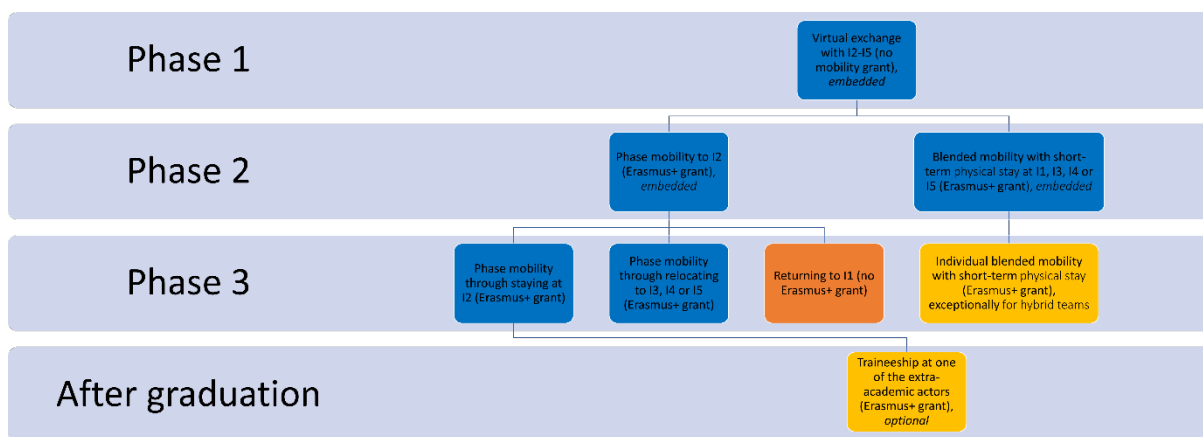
Phase 1

Virtual exchange with I2-I5 (no mobility grant), *embedded*

Phase 2

Phase mobility to I2 (Erasmus+ grant), *embedded*

Blended mobility with short-term physical stay at I1, I3, I4 or I5 (Erasmus+ grant), *embedded*

Phase 3

Phase mobility through staying at I2 (Erasmus+ grant)

Phase mobility through relocating to I3, I4 or I5 (Erasmus+ grant)

Returning to I1 (no Erasmus+ grant)

Individual blended mobility with short-term physical stay (Erasmus+ grant), exceptionally for hybrid teams

After graduation

Traineeship at one of the extra-academic actors (Erasmus+ grant), *optional*